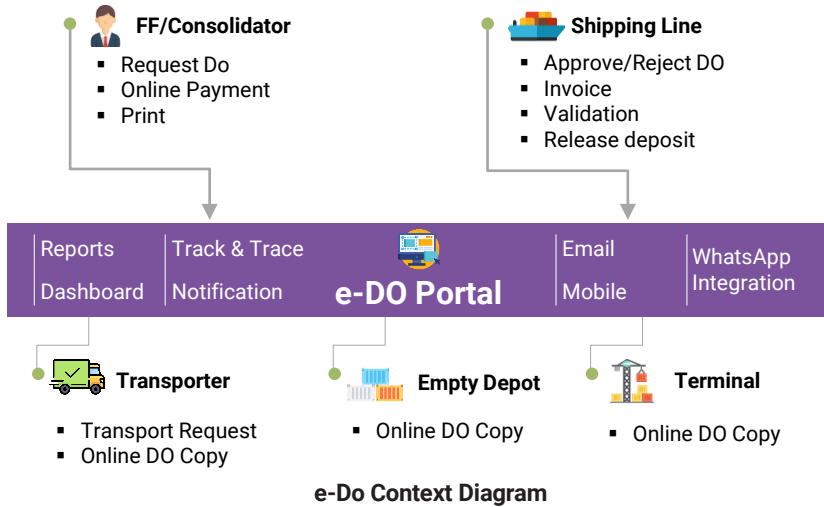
FF/Consolidator

- Request Do
- Online Payment
- Print

Shipping Line

- Approve/Reject DO
- Invoice
- Validation
- Release deposit

Reports
Dashboard

Track & Trace
Notification

e-DO Portal

Email
Mobile

WhatsApp Integration

Transporter

- Transport Request
- Online DO Copy

Empty Depot

- Online DO Copy

Terminal

- Online DO Copy

e-Do Context Diagram